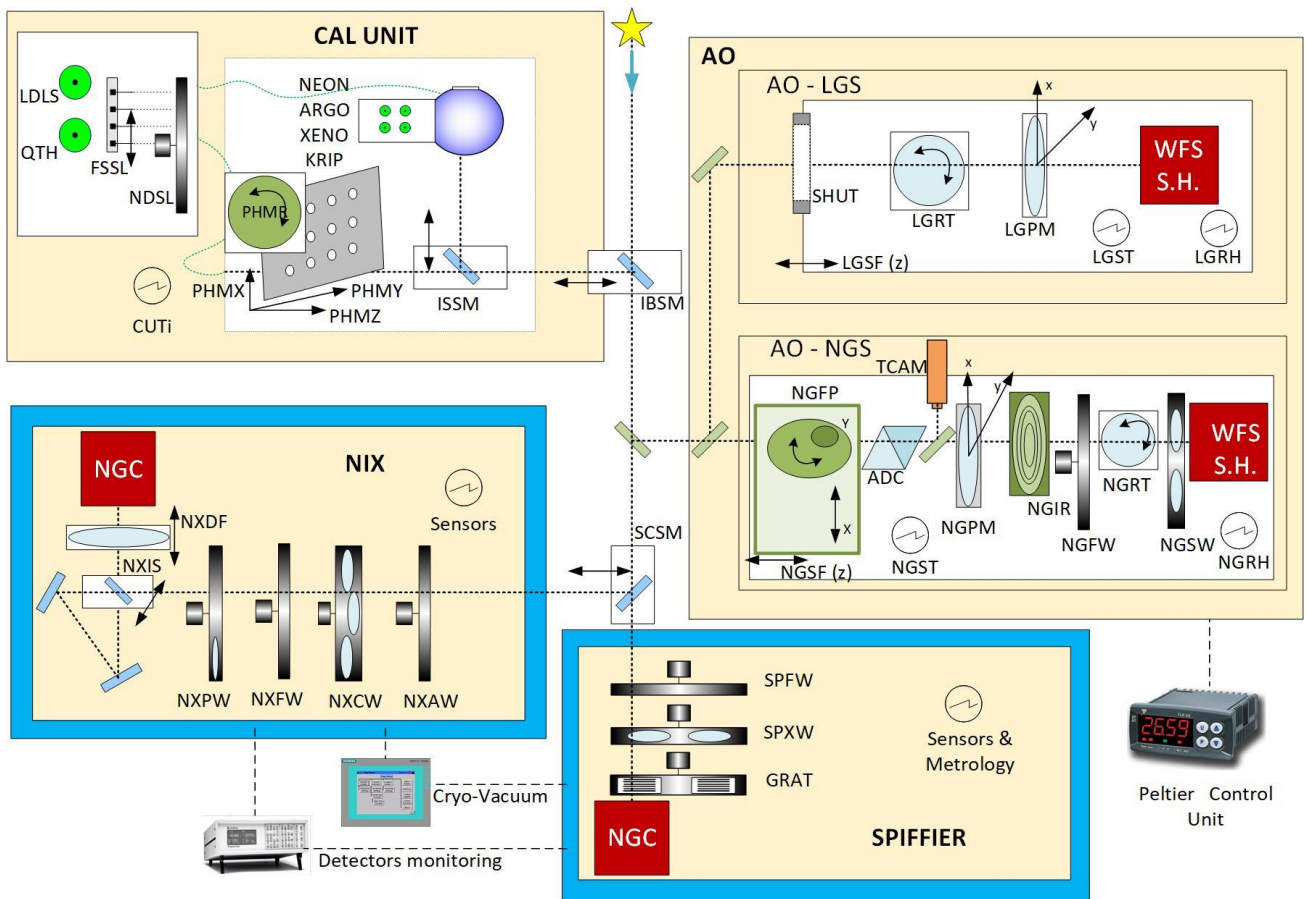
CAL UNIT

LDLS
QTH
FSSL
NDSL
NEON
ARGO
XENO
KRIP
PHMR
PHMX
PHMY
PHMZ
ISSM
CUTi

AO

AO - LGS
SHUT
LGRT
LGPM
x
y
WFS S.H.
LGSF (z)
LGST
LGRH

IBSM

AO - NGS
TCAM
NGFP
y
x
ADC
NGPM
NGIR
NGRT
WFS S.H.
NGFW
NGSW
NGSF (z)
NGST
NGRH

NIX
NGC
Sensors
NXDF
NXIS
NXPW
NXFW
NXCW
NXAW

SCSM

SPFW
SPXW
GRAT
Sensors & Metrology
NGC
SPIFFIER

Cryo-Vacuum
Detectors monitoring

26.59
Peltier Control Unit